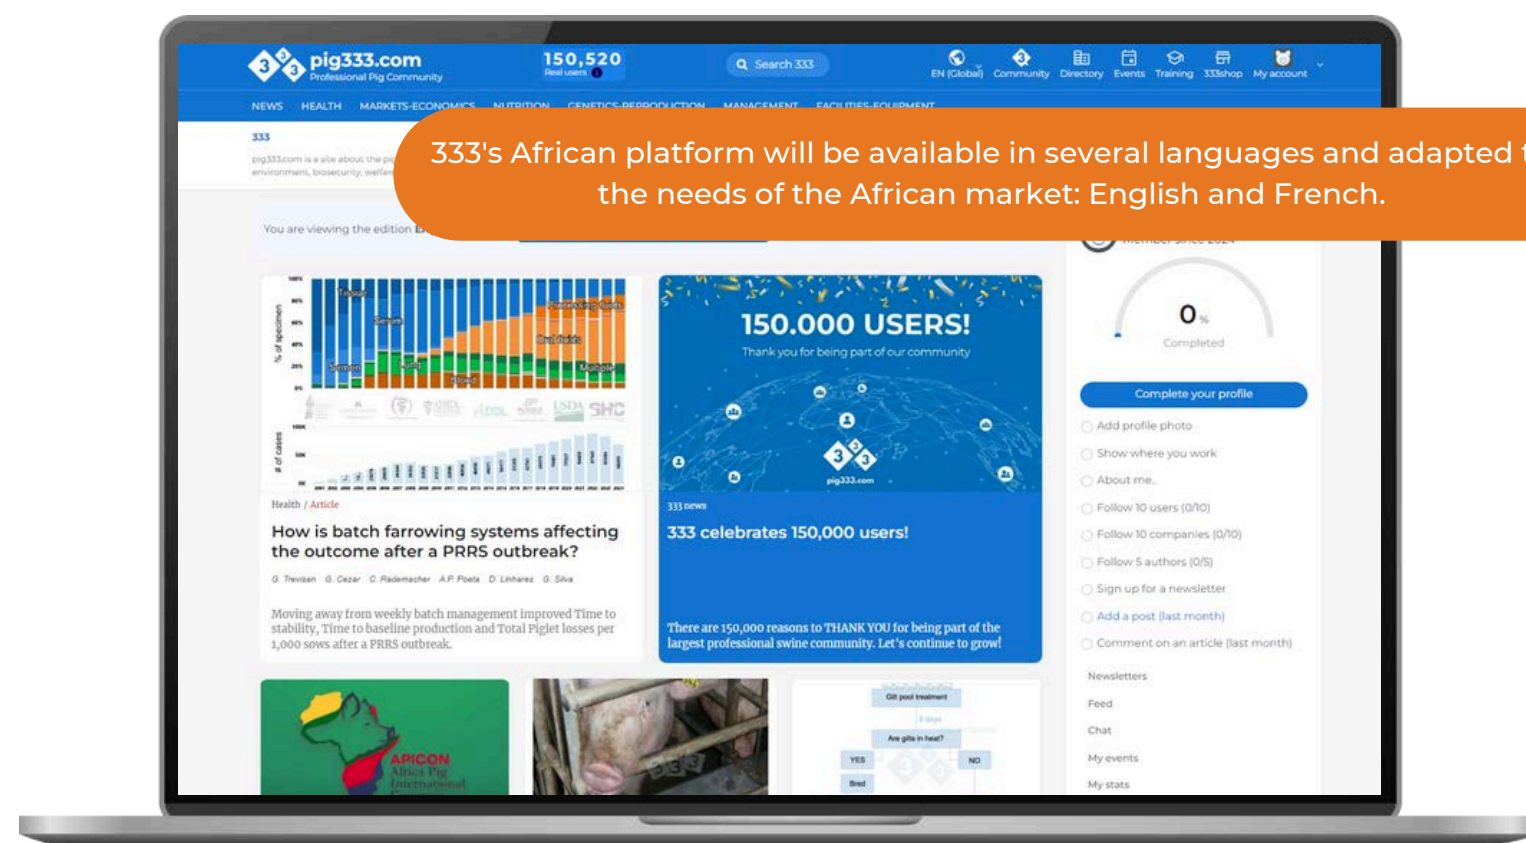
pig333.com
Professional Pig Community

150,520
Real users

Search 333

EN (Global) Community Directory Events Training 333shop My account

NEWS HEALTH MARKETS-ECONOMICS NUTRITION GENETICS-REPRODUCTION MANAGEMENT FACILITIES-EQUIPMENT

333

pig333.com is a site about the pi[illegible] environment, biosecurity, welfa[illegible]

333's African platform will be available in several languages and adapted t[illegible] the needs of the African market: English and French.

You are viewing the edition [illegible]

% of specimens
# of cases
Tissue Serum Oral fluids Processing fluids Semen Lung Blood Multiple

Health / Article
How is batch farrowing systems affecting the outcome after a PRRS outbreak?
G. Trevisan G. Cezar C. Rademacher A.P. Poeta D. Linhares G. Silva
Moving away from weekly batch management improved Time to stability, Time to baseline production and Total Piglet losses per 1,000 sows after a PRRS outbreak.

150.000 USERS!
Thank you for being part of our community
pig333.com
333 news
333 celebrates 150,000 users!
There are 150,000 reasons to THANK YOU for being part of the largest professional swine community. Let's continue to grow!

Member since 2024
0 %
Completed
Complete your profile
Add profile photo
Show where you work
About me
Follow 10 users (0/10)
Follow 10 companies (0/10)
Follow 5 authors (0/5)
Sign up for a newsletter
Add a post (last month)
Comment on an article (last month)
Newsletters
Feed
Chat
My events
My stats

APICON
Africa Pig International

Gilt pool treatment
3 days
Are gilts in heat?
YES
NO
Bred